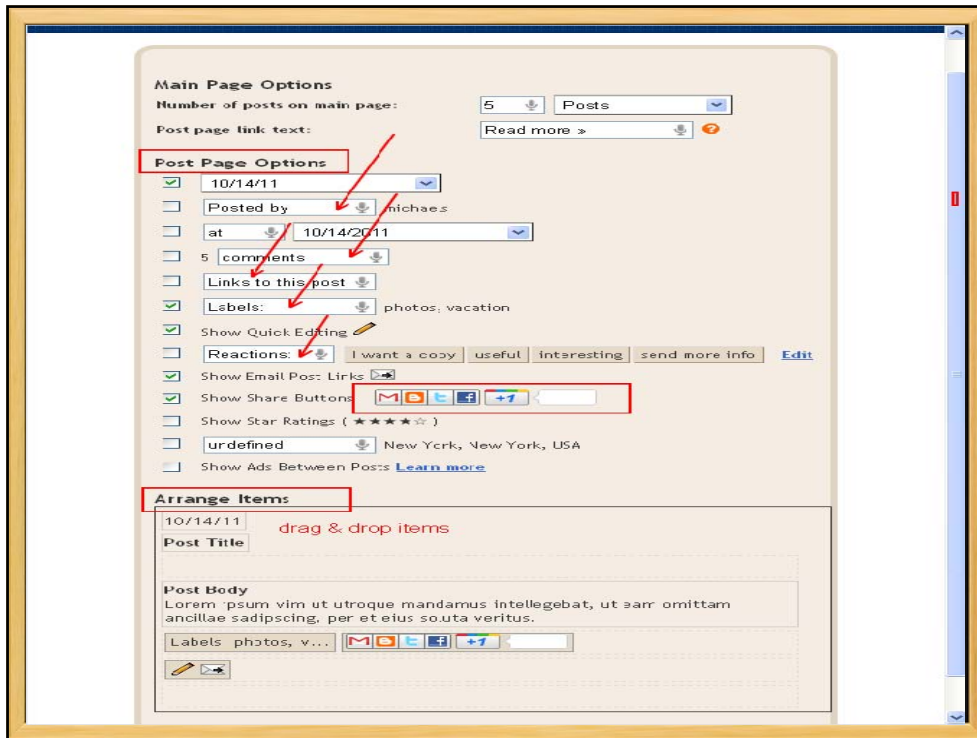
Main Page Options

Number of posts on main page: 5 Posts

Post page link text: Read more »

Post Page Options

10/14/11

Posted by michaes

at 10/14/2011

5 comments

Links to this post

Labels: photos, vacation

Show Quick Editing

Reactions: I want a copy useful interesting send more info Edit

Show Email Post Links

Show Share Buttons M B t f +1

Show Star Ratings ( ★★★★☆ )

undefined New York, New York, USA

Show Ads Between Posts Learn more

Arrange Items

10/14/11 drag & drop items

Post Title

Post Body

Lorem ipsum vim ut utroque mandamus intellegebat, ut sam omittam ancillae sadipscing, per et eius soluta veritus.

Labels photos, v... M B t f +1